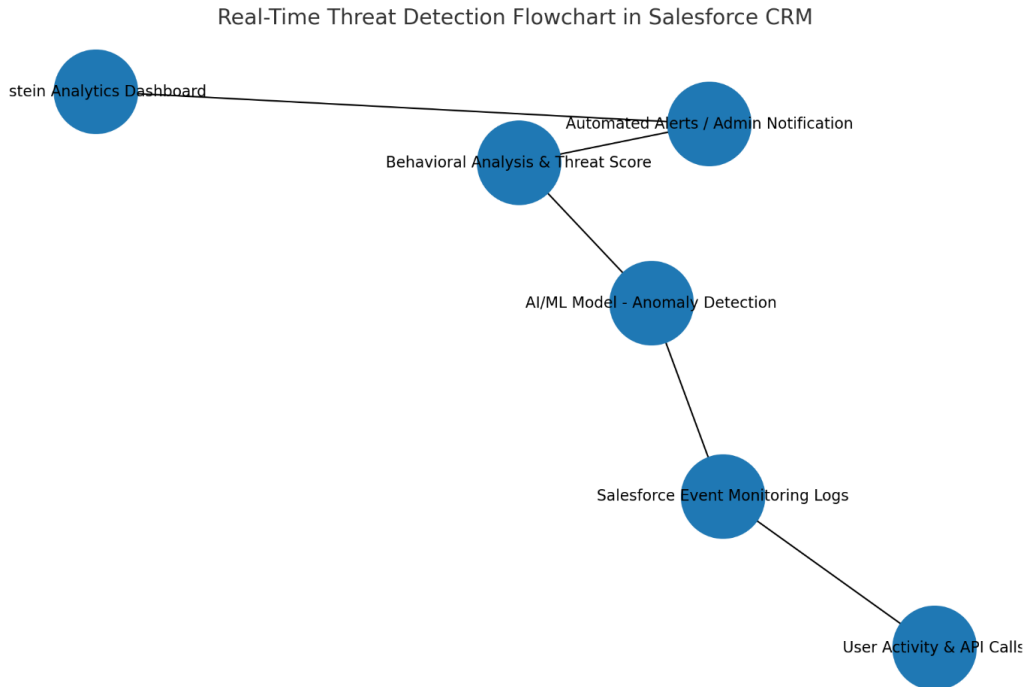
Real-Time Threat Detection Flowchart in Salesforce CRM

stein Analytics Dashboard

Automated Alerts / Admin Notification

Behavioral Analysis & Threat Score

AI/ML Model - Anomaly Detection

Salesforce Event Monitoring Logs

User Activity & API Calls